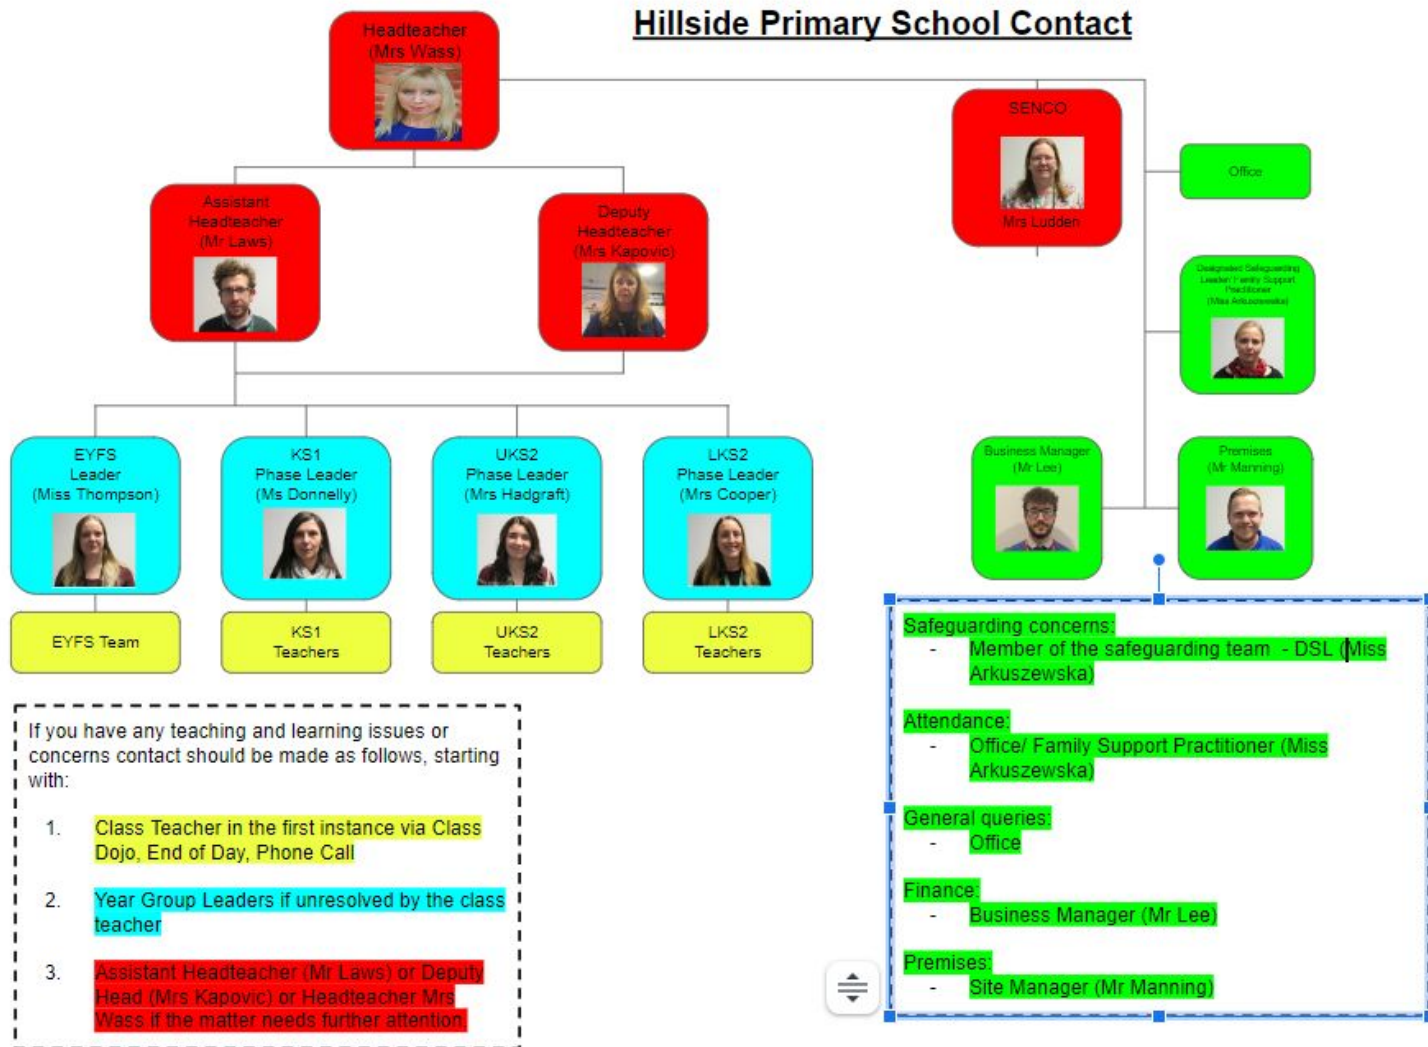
Hillside Primary School Contact

Headteacher
(Mrs Wass)

SENCO
Mrs Ludden

Office

Designated Safeguarding Leader Family Support Practitioner (Miss Arkuszewska)

Assistant Headteacher (Mr Laws)

Deputy Headteacher (Mrs Kapovic)

EYFS Leader (Miss Thompson)

KS1 Phase Leader (Ms Donnelly)

UKS2 Phase Leader (Mrs Hadgraft)

LKS2 Phase Leader (Mrs Cooper)

Business Manager (Mr Lee)

Premises (Mr Manning)

EYFS Team

KS1 Teachers

UKS2 Teachers

LKS2 Teachers

If you have any teaching and learning issues or concerns contact should be made as follows, starting with:

1. Class Teacher in the first instance via Class Dojo, End of Day, Phone Call

2. Year Group Leaders if unresolved by the class teacher

3. Assistant Headteacher (Mr Laws) or Deputy Head (Mrs Kapovic) or Headteacher Mrs Wass if the matter needs further attention

Safeguarding concerns:
- Member of the safeguarding team - DSL (Miss Arkuszewska)

Attendance:
- Office/ Family Support Practitioner (Miss Arkuszewska)

General queries:
- Office

Finance:
- Business Manager (Mr Lee)

Premises:
- Site Manager (Mr Manning)